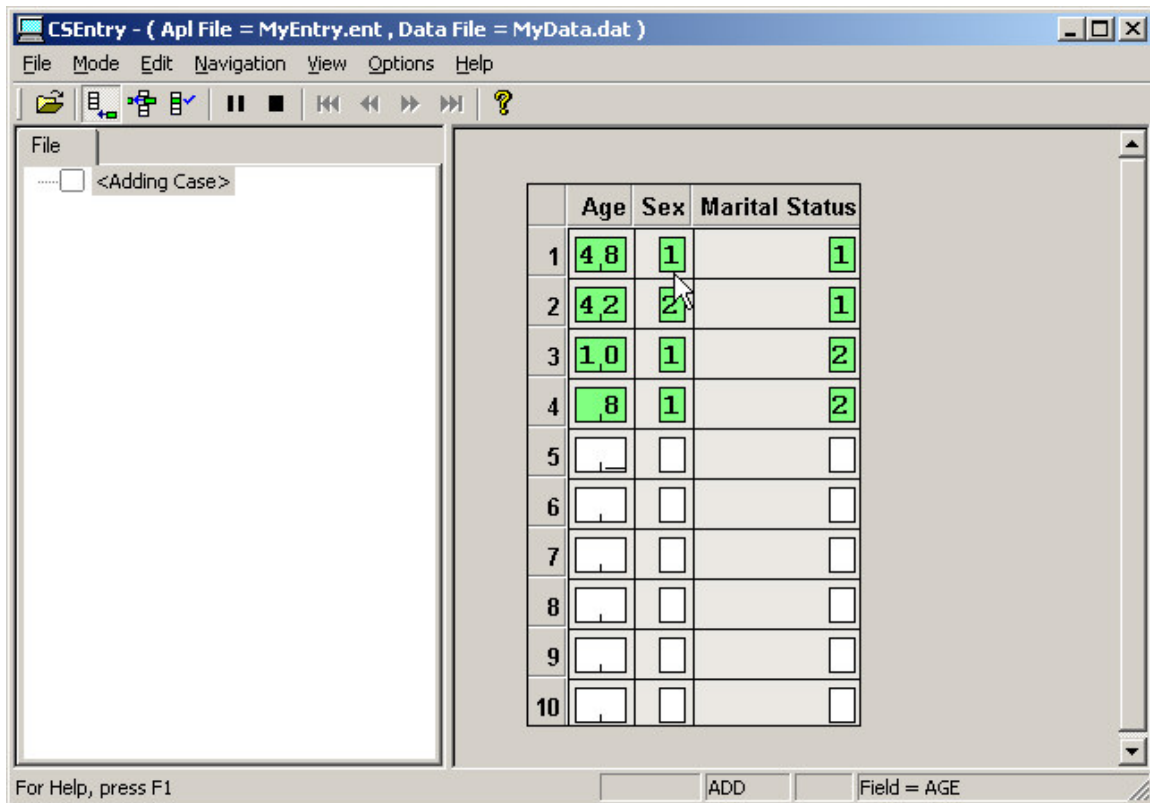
CSEntry - ( Apl File = MyEntry.ent , Data File = MyData.dat )

File Mode Edit Navigation View Options Help

File

<Adding Case>

| | Age | Sex | Marital Status |
|---|---|---|---|
| 1 | 48 | 1 | 1 |
| 2 | 42 | 2 | 1 |
| 3 | 10 | 1 | 2 |
| 4 | 8 | 1 | 2 |
| 5 | | | |
| 6 | | | |
| 7 | | | |
| 8 | | | |
| 9 | | | |
| 10 | | | |

For Help, press F1 ADD Field = AGE